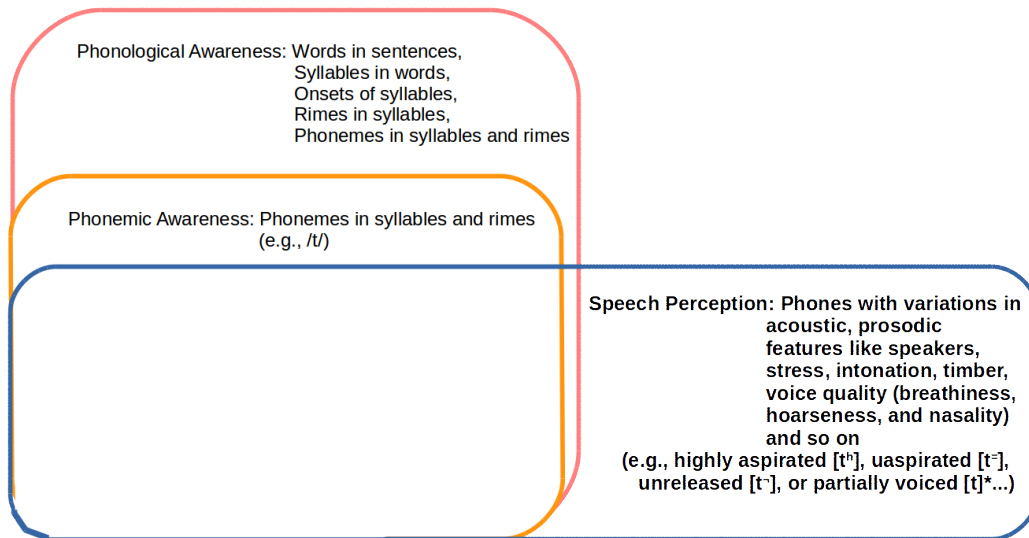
Phonological Awareness: Words in sentences,
Syllables in words,
Onsets of syllables,
Rimes in syllables,
Phonemes in syllables and rimes

Phonemic Awareness: Phonemes in syllables and rimes
(e.g., /t/)

Speech Perception: Phones with variations in acoustic, prosodic features like speakers, stress, intonation, timber, voice quality (breathiness, hoarseness, and nasality) and so on
(e.g., highly aspirated [tʰ], uaspirated [t⁼], unreleased [t̚], or partially voiced [t]*...)